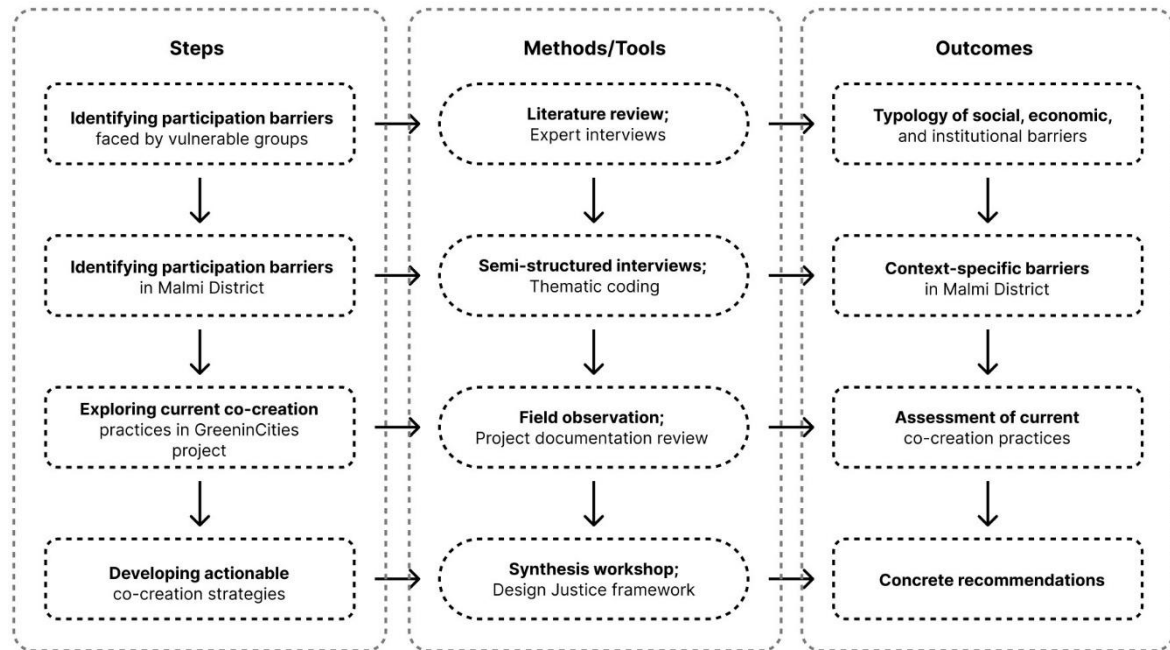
Steps

Identifying participation barriers faced by vulnerable groups

Identifying participation barriers in Malmi District

Exploring current co-creation practices in GreeninCities project

Developing actionable co-creation strategies

Methods/Tools

Literature review; Expert interviews

Semi-structured interviews; Thematic coding

Field observation; Project documentation review

Synthesis workshop; Design Justice framework

Outcomes

Typology of social, economic, and institutional barriers

Context-specific barriers in Malmi District

Assessment of current co-creation practices

Concrete recommendations